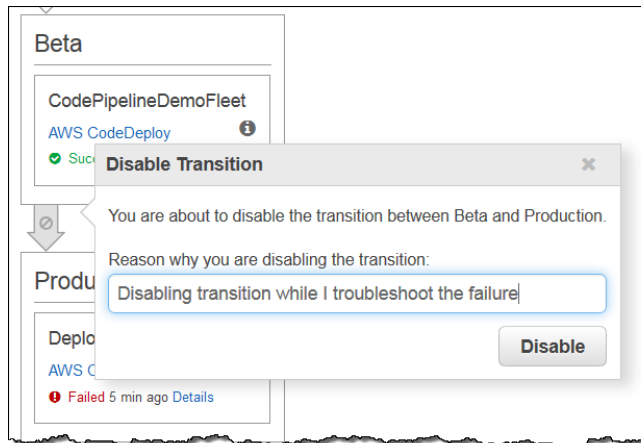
Beta

CodePipelineDemoFleet

AWS CodeDeploy

Suc

Disable Transition

×

You are about to disable the transition between Beta and Production.

Reason why you are disabling the transition:

Disabling transition while I troubleshoot the failure

Disable

Produ

Deplo

AWS C

Failed 5 min ago Details